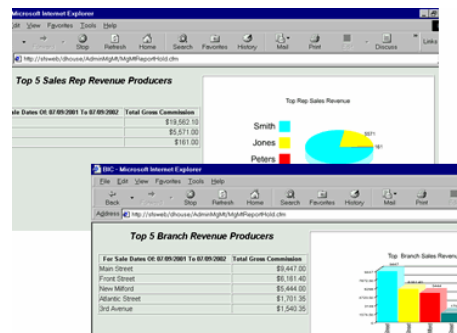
Microsoft Internet Explorer
dit View Favorites Tools Help
Stop Refresh Home Search Favorites History Mail Print Discuss Links
http://sfsweb/dhouse/AdminMgMt/MgMtReportHold.cfm

Top 5 Sales Rep Revenue Producers

| ale Dates Of: 07/09/2001 To 07/09/2002 | Total Gross Commission |
|---|---|
| | $19,562.10 |
| | $5,571.00 |
| | $161.00 |

Top Rep Sales Revenue
Smith
Jones
Peters

BIC - Microsoft Internet Explorer
File Edit View Favorites Tools Help
Back Forward Stop Refresh Home Search Favorites History Mail Print
Address http://sfsweb/dhouse/AdminMgMt/MgMtReportHold.cfm

Top 5 Branch Revenue Producers

| For Sale Dates Of: 07/09/2001 To 07/09/2002 | Total Gross Commission |
|---|---|
| Main Street | $9,447.00 |
| Front Street | $6,161.40 |
| New Milford | $5,444.00 |
| Atlantic Street | $1,701.35 |
| 3rd Avenue | $1,540.35 |

Top Branch Sales Revenue